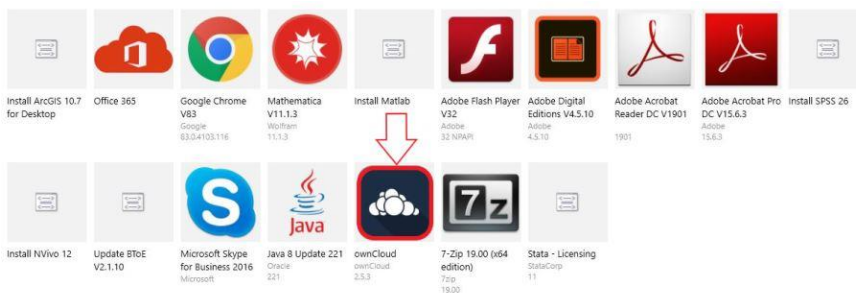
Install ArcGIS 10.7 for Desktop

Office 365

Google Chrome V83
Google
83.0.4103.116

Mathematica V11.1.3
Wolfram
11.1.3

Install Matlab

Adobe Flash Player V32
Adobe
32 NPAPI

Adobe Digital Editions V4.5.10
Adobe
4.5.10

Adobe Acrobat Reader DC V1901
1901

Adobe Acrobat Pro DC V15.6.3
Adobe
15.6.3

Install SPSS 26

Install NVivo 12

Update BToE V2.1.10

Microsoft Skype for Business 2016
Microsoft

Java
Java 8 Update 221
Oracle
221

ownCloud
ownCloud
2.5.3

7z
7-Zip 19.00 (x64 edition)
7zip
19.00

Stata - Licensing
StataCorp
11